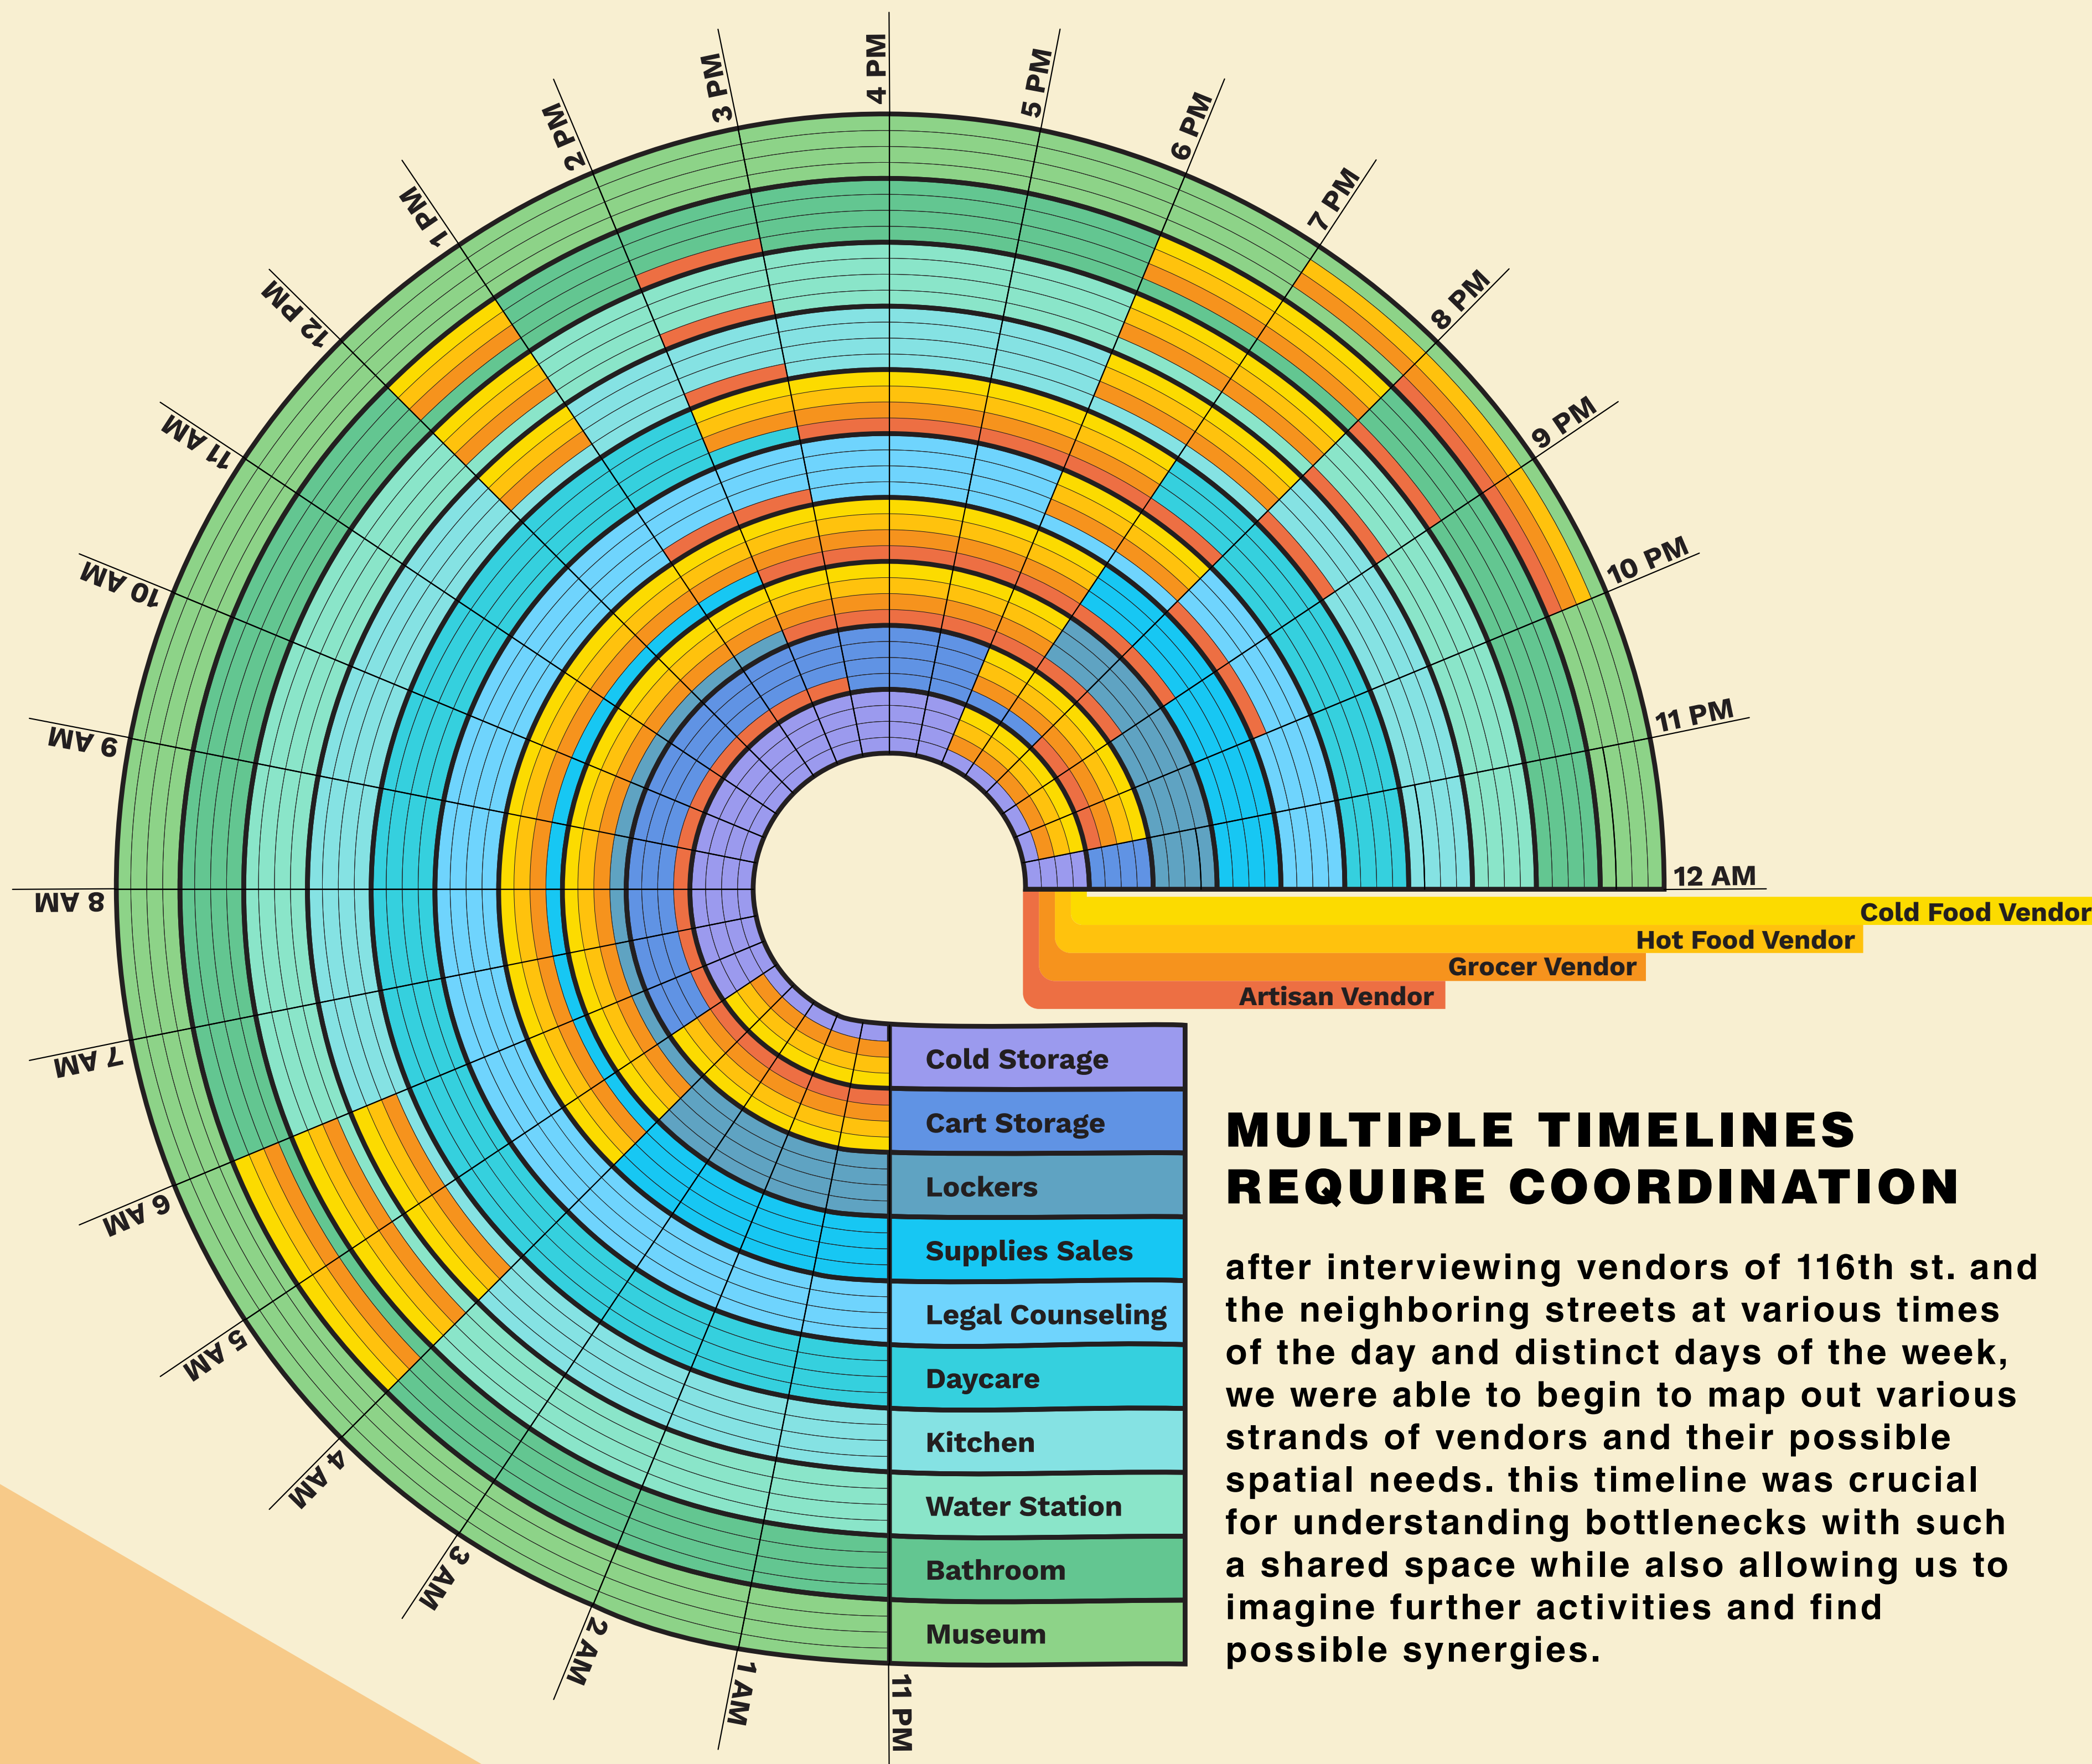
4 PM
3 PM
5 PM
2 PM
6 PM
1 PM
7 PM
12 PM
8 PM
11 AM
9 PM
10 PM
10 AM
11 PM
9 AM
12 AM
8 AM
7 AM
6 AM
5 AM
4 AM
3 AM
2 AM
1 AM
11 PM

Cold Food Vendor
Hot Food Vendor
Grocer Vendor
Artisan Vendor

Cold Storage
Cart Storage
Lockers
Supplies Sales
Legal Counseling
Daycare
Kitchen
Water Station
Bathroom
Museum

MULTIPLE TIMELINES REQUIRE COORDINATION

after interviewing vendors of 116th st. and the neighboring streets at various times of the day and distinct days of the week, we were able to begin to map out various strands of vendors and their possible spatial needs. this timeline was crucial for understanding bottlenecks with such a shared space while also allowing us to imagine further activities and find possible synergies.